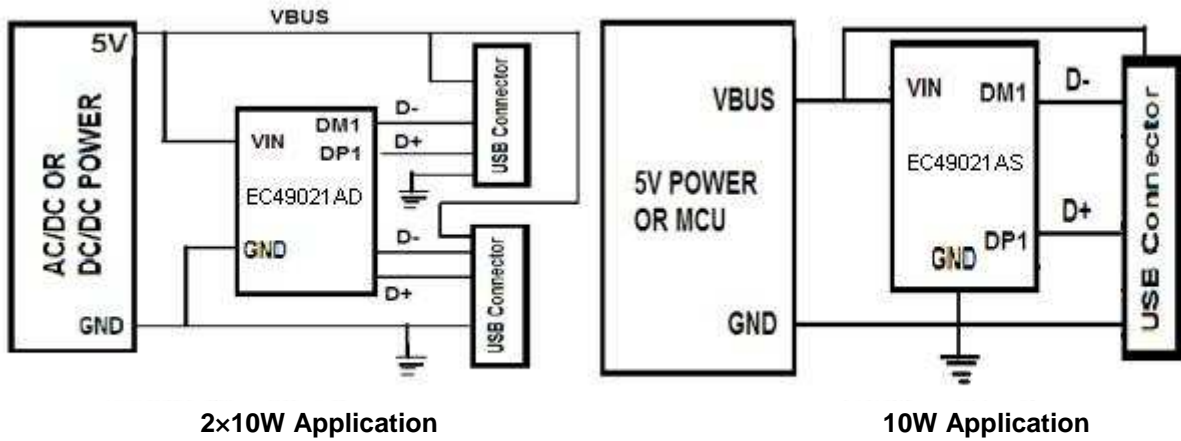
VBUS

5V

AC/DC OR DC/DC POWER

GND

VIN

DM1

DP1

EC49021AD

GND

D-

D+

D-

D+

USB Connector

USB Connector

2×10W Application

VBUS

5V POWER OR MCU

GND

VIN

DM1

EC49021AS

GND

DP1

D-

D+

USB Connector

10W Application